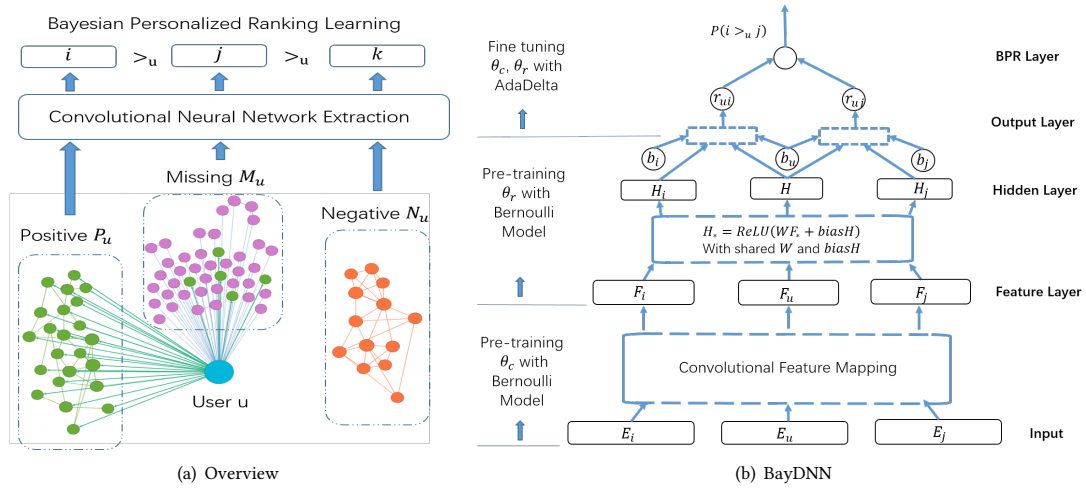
Bayesian Personalized Ranking Learning

$i$ $>_u$ $j$ $>_u$ $k$

Convolutional Neural Network Extraction

Missing $M_u$

Positive $P_u$

Negative $N_u$

User u

(a) Overview

$P(i >_u j)$

BPR Layer

Fine tuning $\theta_c$, $\theta_r$ with AdaDelta

$r_{ui}$ $r_{uj}$

Output Layer

Pre-training $\theta_r$ with Bernoulli Model

$b_i$ $b_u$ $b_j$

$H_i$ $H$ $H_j$

Hidden Layer

$H_* = ReLU(WF_* + biasH)$
With shared $W$ and $biasH$

$F_i$ $F_u$ $F_j$

Feature Layer

Pre-training $\theta_c$ with Bernoulli Model

Convolutional Feature Mapping

$E_i$ $E_u$ $E_j$

Input

(b) BayDNN